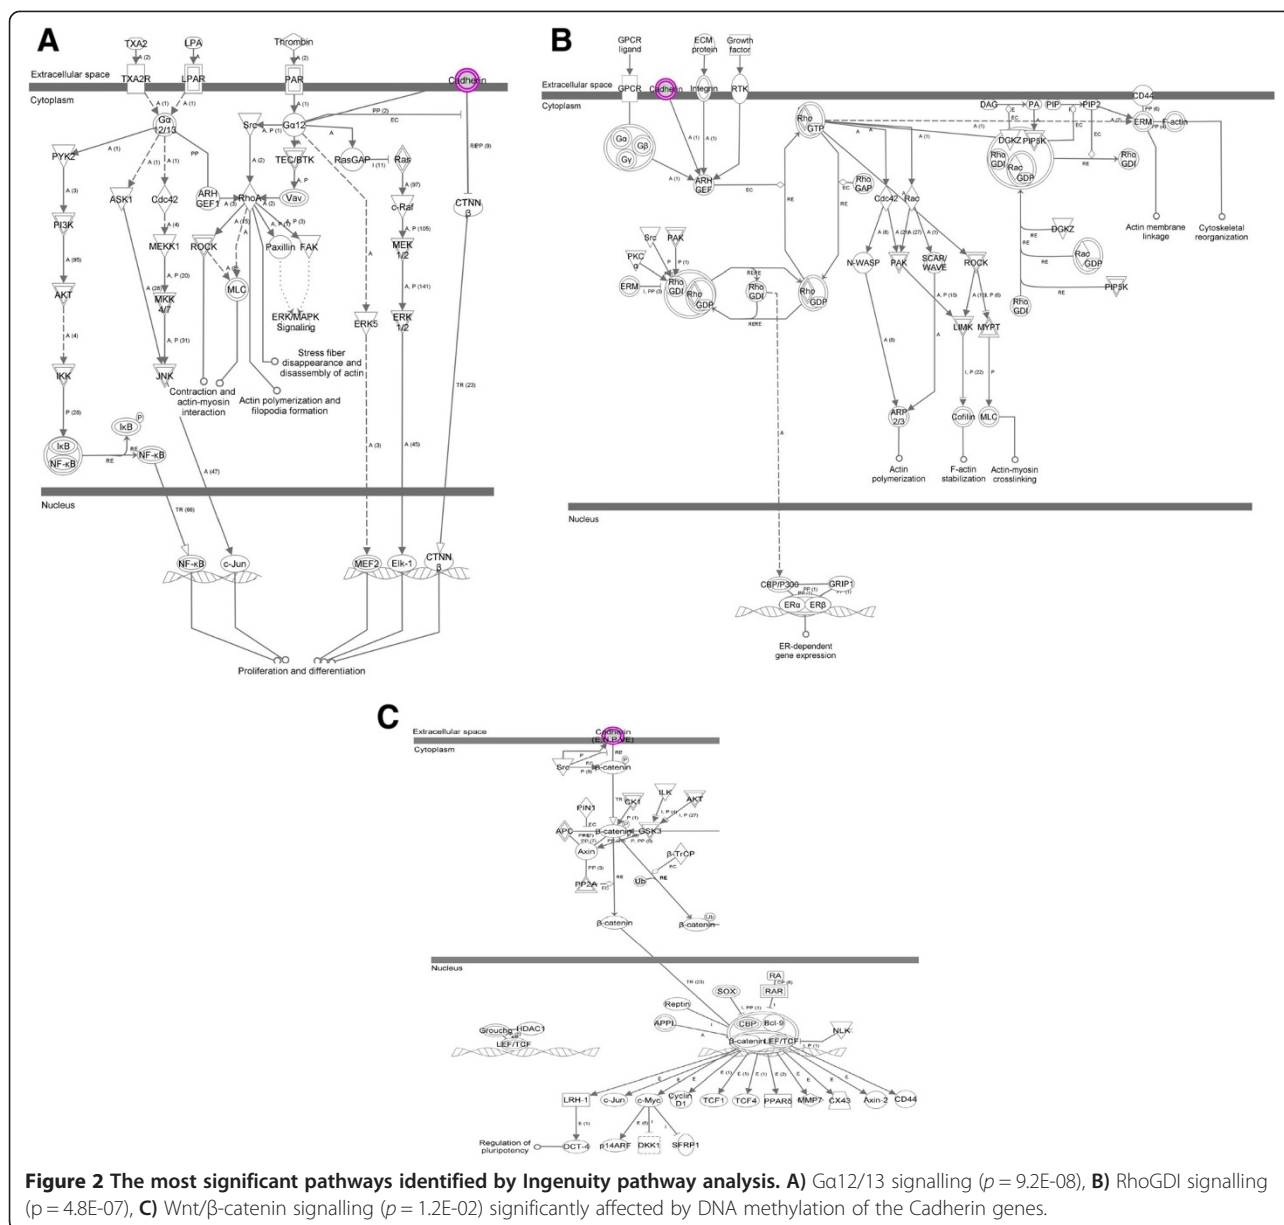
A

TXA2 LPA Thrombin

Extracellular space
Cytoplasm

TXA2R LPAR PAR Cadherin

Gα 12/13 Gα12 Src

PYK2 ASK1 Cdc42 ARH GEF1 RhoA TEC/BTK RasGAP Ras

PI3K MEKK1 ROCK Vav c-Raf

AKT MKK 4/7 MLC Paxillin FAK MEK 1/2 CTNN β

IKK JNK ERK/MAPK Signaling ERK5 ERK 1/2

Stress fiber disappearance and disassembly of actin

Contraction and actin-myosin interaction

Actin polymerization and filopodia formation

IκB NF-κB IκB NF-κB

Nucleus

NF-κB c-Jun MEF2 Elk-1 CTNN β

Proliferation and differentiation

B

GPCR ligand ECM protein Growth factor

Extracellular space
Cytoplasm

GPCR Cadherin Integrin RTK

Gα Gβ Gγ ARH GEF Rho GTP

DAG PA PIP PIP2 CD44 ERM F-actin

DGKZ PIP5K Rho GDI Rac GDP Rho GDI

Rho GAP Cdc42 Rac

Src PAK PKC ERM Rho GDI Rho GDP Rho GDI Rho GDP

N-WASP PAK SCAR/WAVE ROCK LIMK MYPT DGKZ Rac GDP PIP5K Rho GDI

Actin membrane linkage

Cytoskeletal reorganization

ARP 2/3 Cofilin MLC

Actin polymerization F-actin stabilization Actin-myosin crosslinking

Nucleus

CBP/P300 GRIP1 ERα ERβ

ER-dependent gene expression

C

Extracellular space
Cytoplasm

Cadherin (E,N,P,VE)

Src β-catenin

PIN1 CK1 ILK AKT

APC β-catenin GSK3

Axin β-TrCP

PP2A Ub

β-catenin β-catenin

Nucleus

RA RAR

Reptin SOX

APPL CBP Bcl-9

Groucho HDAC1 LEF/TCF β-catenin LEF/TCF NLK

LRH-1 c-Jun c-Myc Cyclin D1 TCF1 TCF4 PPARδ MMP7 CX43 Axin-2 CD44

Regulation of pluripotency OCT-4 p14ARF DKK1 SFRP1

Figure 2 The most significant pathways identified by Ingenuity pathway analysis. A) Gα12/13 signalling ($p$ = 9.2E-08), B) RhoGDI signalling (p = 4.8E-07), C) Wnt/β-catenin signalling ($p$ = 1.2E-02) significantly affected by DNA methylation of the Cadherin genes.